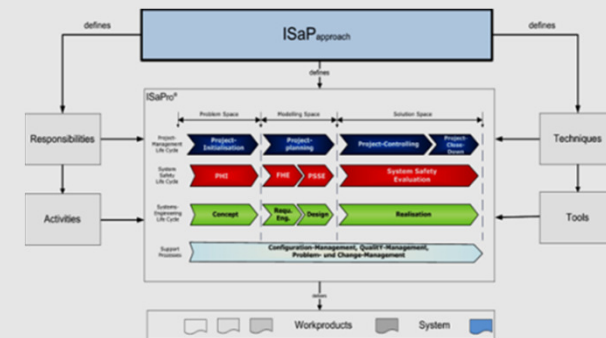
defines

ISaP$_{approach}$

defines

defines

ISaPro®

Problem Space

Modelling Space

Solution Space

Project-Management Life Cycle

Project-Initialisation

Project-planning

Project-Controlling

Project-Close-Down

System Safety Life Cycle

PHS

FHE

PSSE

System Safety Evaluation

Systems-Engineering Life Cycle

Concept

Requ. Eng.

Design

Realisation

Support Processes

Configuration-Management, QualitY-Management, Problem- und Change-Management

Responsibilities

Activities

Techniques

Tools

delivers

Workproducts

System